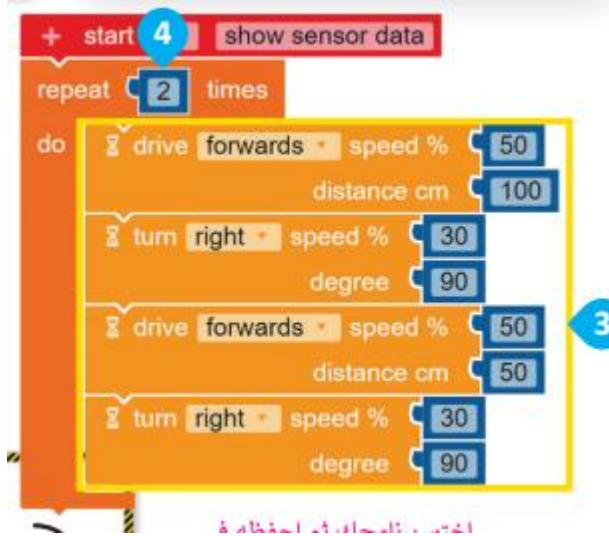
+ start 4 show sensor data

repeat 2 times

do

drive forwards speed % 50
distance cm 100

turn right speed % 30
degree 90

drive forwards speed % 50
distance cm 50

turn right speed % 30
degree 90

3

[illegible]